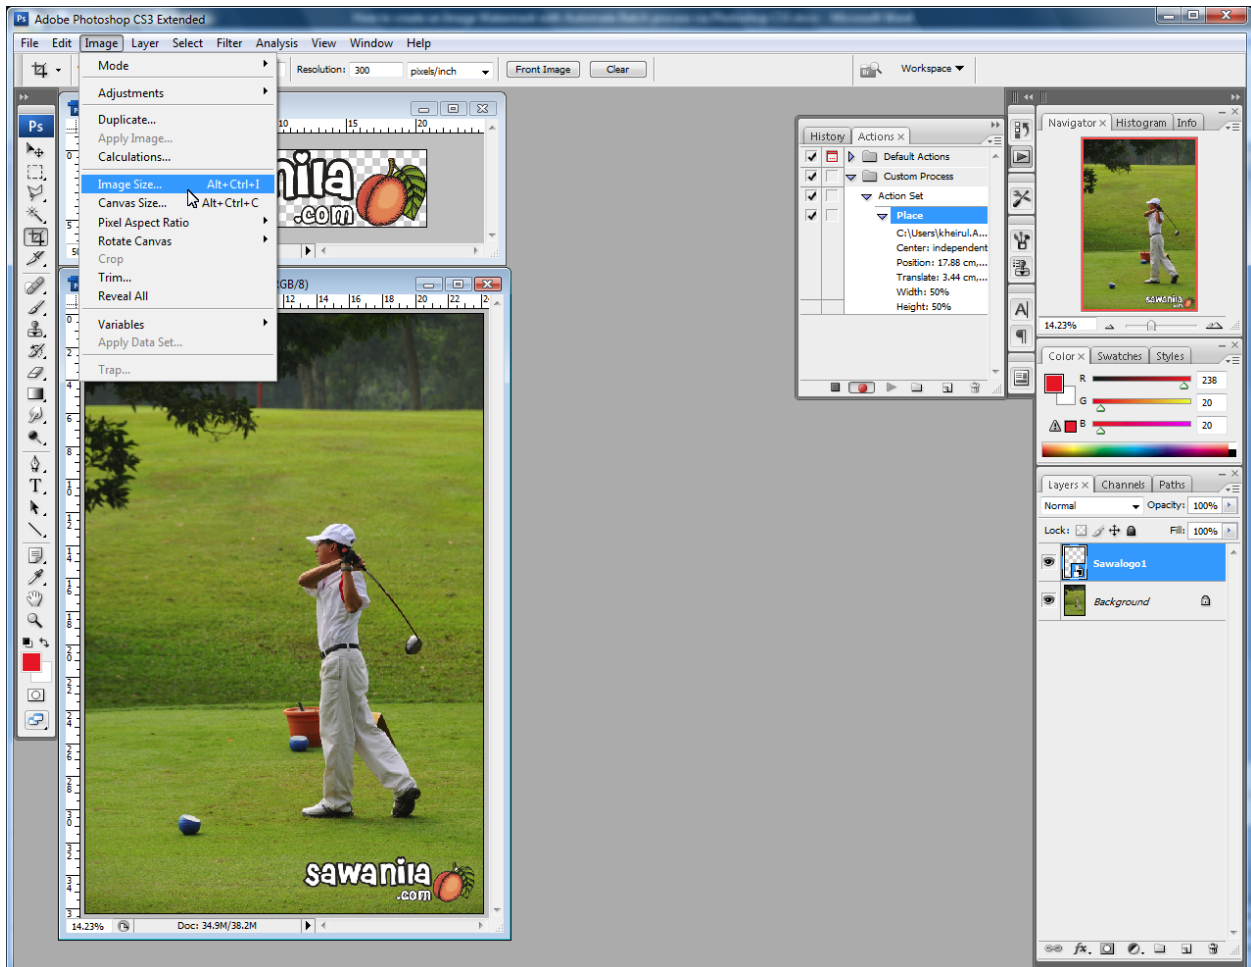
Adobe Photoshop CS3 Extended

File Edit Image Layer Select Filter Analysis View Window Help

Resolution: 300 pixels/inch Front Image Clear Workspace

Mode
Adjustments
Duplicate...
Apply Image...
Calculations...
Image Size... Alt+Ctrl+I
Canvas Size... Alt+Ctrl+C
Pixel Aspect Ratio
Rotate Canvas
Crop
Trim...
Reveal All
Variables
Apply Data Set...
Trap...

nila .com

RGB/8)

History Actions
Default Actions
Custom Process
Action Set
Place
C:\Users\kheirul.A...
Center: independent
Position: 17.88 cm,...
Translate: 3.44 cm,...
Width: 50%
Height: 50%

Navigator Histogram Info
14.23%

Color Swatches Styles
R 238
G 20
B 20

Layers Channels Paths
Normal Opacity: 100%
Lock: Fill: 100%
Sawalogo1
Background

sawanila .com

14.23% Doc: 34.9M/38.2M